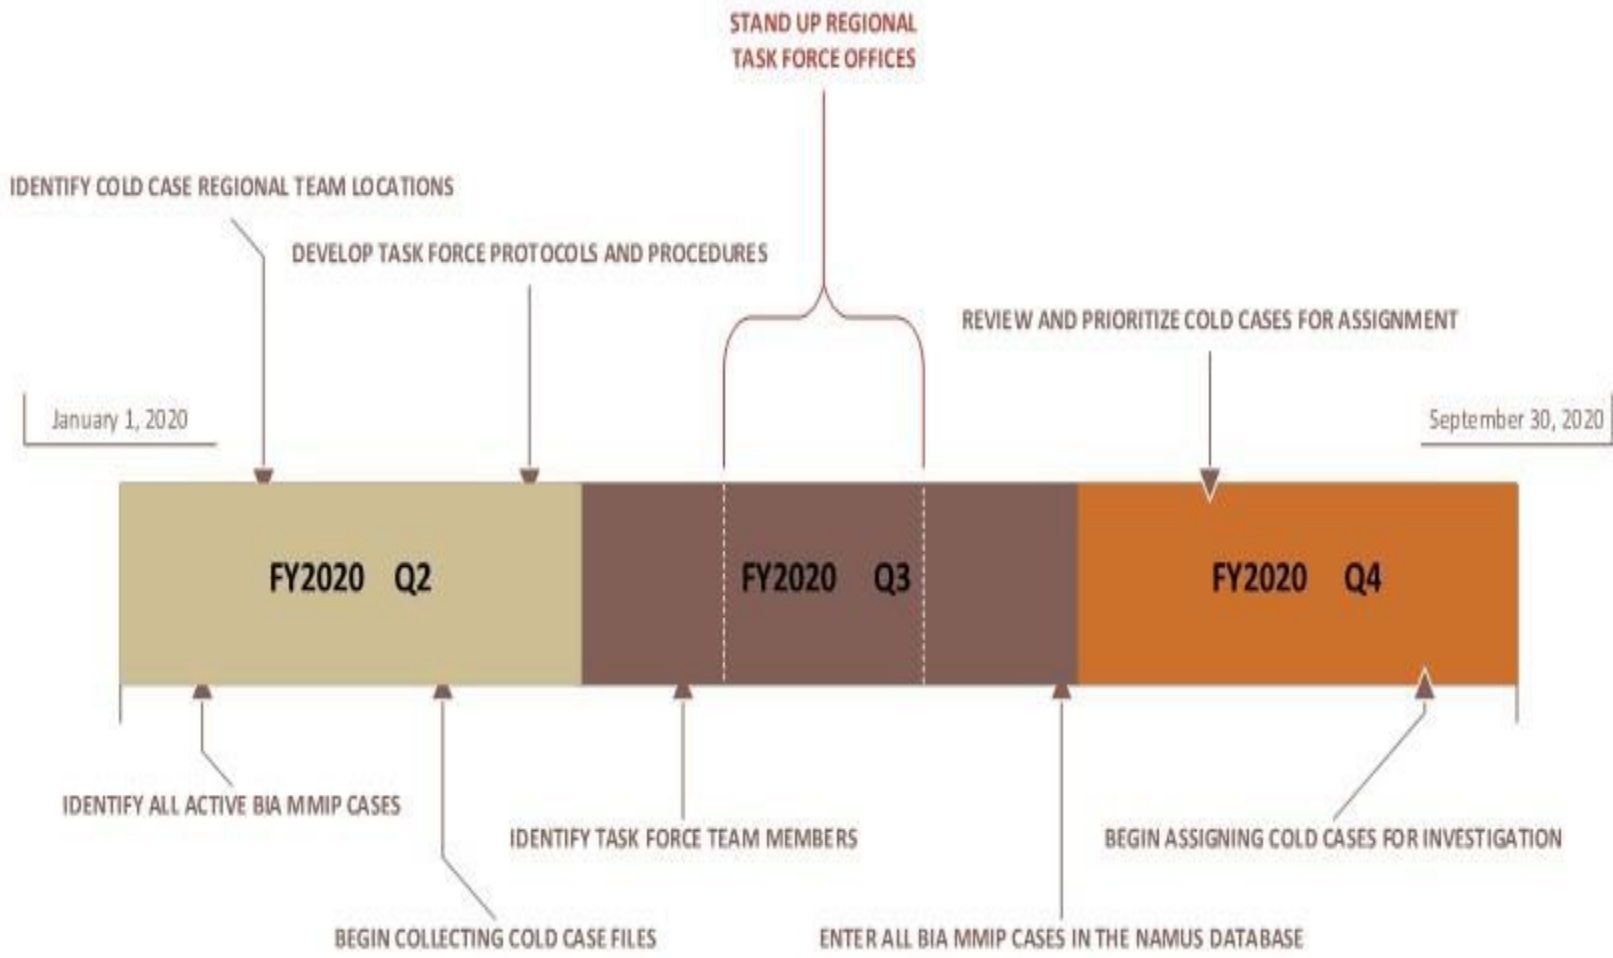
STAND UP REGIONAL TASK FORCE OFFICES

IDENTIFY COLD CASE REGIONAL TEAM LOCATIONS

DEVELOP TASK FORCE PROTOCOLS AND PROCEDURES

REVIEW AND PRIORITIZE COLD CASES FOR ASSIGNMENT

January 1, 2020

September 30, 2020

FY2020 Q2

FY2020 Q3

FY2020 Q4

IDENTIFY ALL ACTIVE BIA MMIP CASES

IDENTIFY TASK FORCE TEAM MEMBERS

BEGIN ASSIGNING COLD CASES FOR INVESTIGATION

BEGIN COLLECTING COLD CASE FILES

ENTER ALL BIA MMIP CASES IN THE NAMUS DATABASE